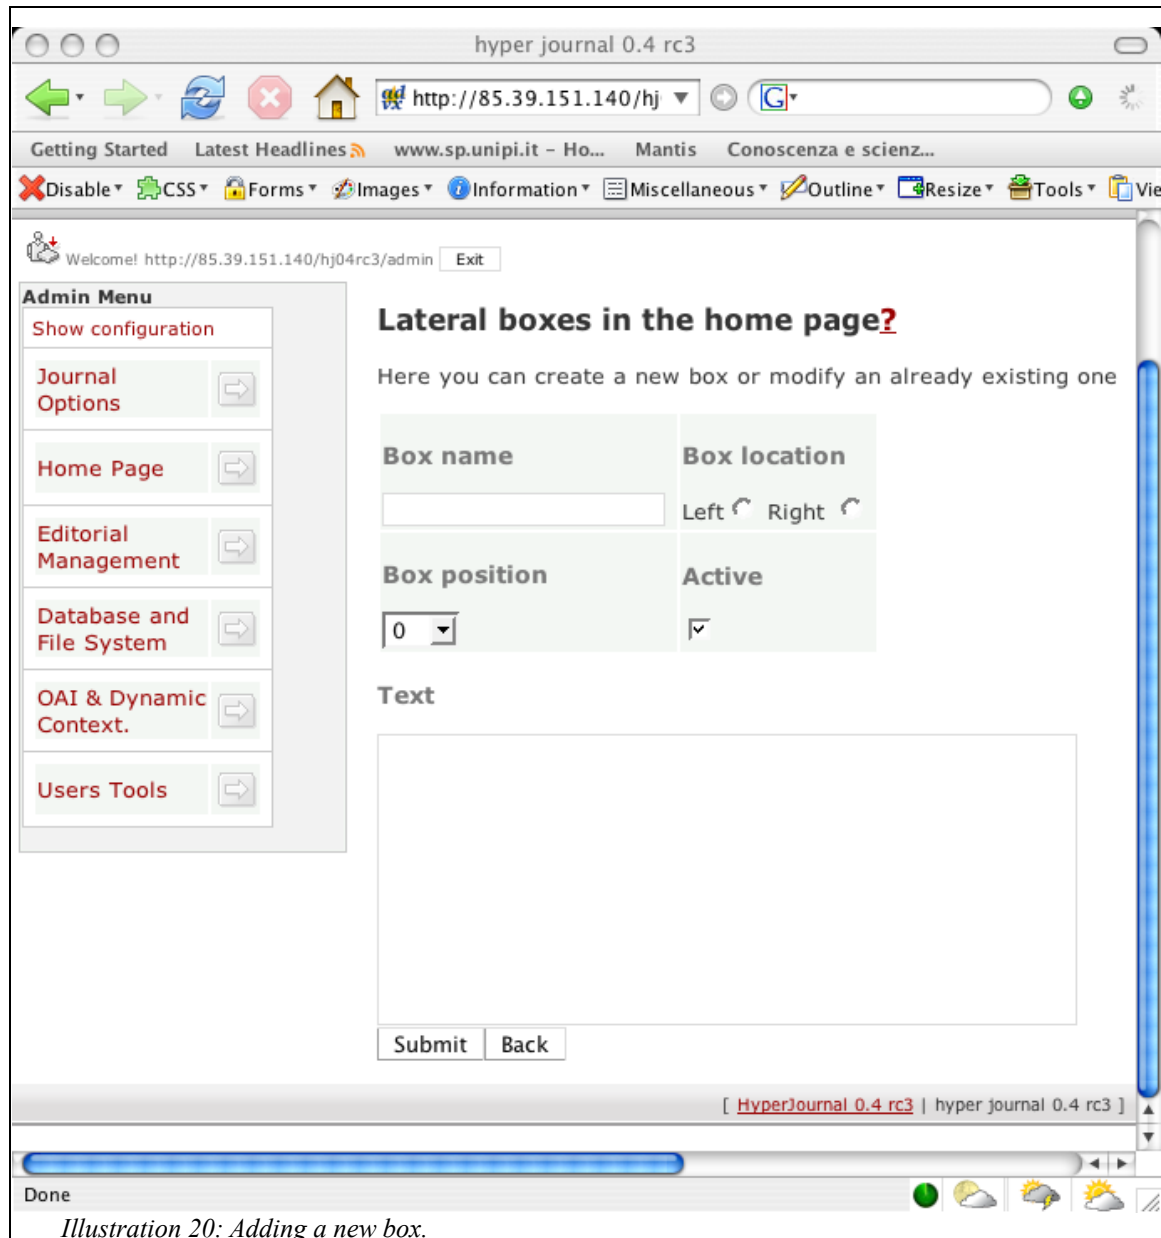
hyper journal 0.4 rc3

http://85.39.151.140/hj

Getting Started Latest Headlines www.sp.unipi.it – Ho... Mantis Conoscenza e scienz...

Disable CSS Forms Images Information Miscellaneous Outline Resize Tools Vie

Welcome! http://85.39.151.140/hj04rc3/admin Exit

Admin Menu

Show configuration

Journal Options

Home Page

Editorial Management

Database and File System

OAI & Dynamic Context.

Users Tools

Lateral boxes in the home page?

Here you can create a new box or modify an already existing one

| Box name | Box location |
|---|---|
| | Left Right |
| Box position | Active |
| 0 | |

Text

Submit Back

[ HyperJournal 0.4 rc3 | hyper journal 0.4 rc3 ]

Done

Illustration 20: Adding a new box.